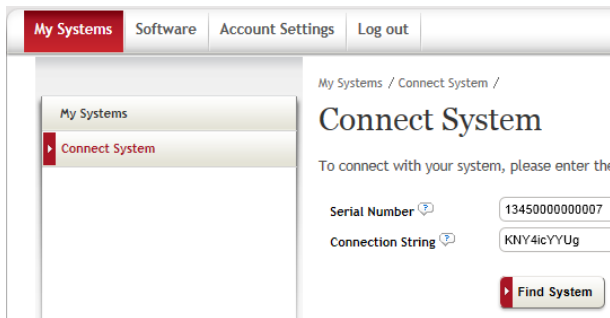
My Systems | Software | Account Settings | Log out

My Systems

Connect System

My Systems / Connect System /

Connect System

To connect with your system, please enter the

Serial Number 13450000000007

Connection String KNY4icYYUg

Find System